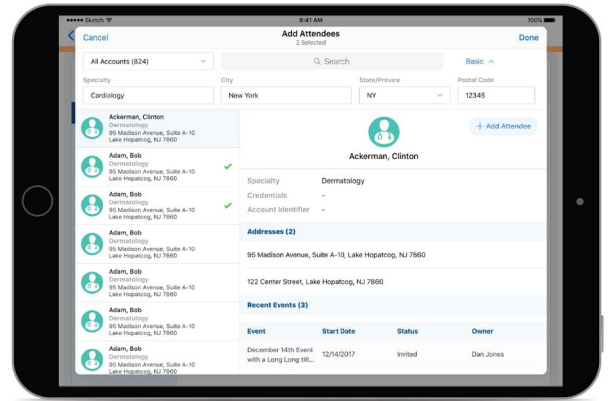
••••• Sketch 9:41 AM 100%

Cancel
Add Attendees
2 Selected
Done

All Accounts (824)
Search
Basic

Specialty
Cardiology
City
New York
State/Province
NY
Postal Code
12345

Ackerman, Clinton
Dermatology
95 Madison Avenue, Suite A-10
Lake Hopatcog, NJ 7860

Adam, Bob
Dermatology
95 Madison Avenue, Suite A-10
Lake Hopatcog, NJ 7860

Adam, Bob
Dermatology
95 Madison Avenue, Suite A-10
Lake Hopatcog, NJ 7860

Adam, Bob
Dermatology
95 Madison Avenue, Suite A-10
Lake Hopatcog, NJ 7860

Adam, Bob
Dermatology
95 Madison Avenue, Suite A-10
Lake Hopatcog, NJ 7860

Adam, Bob
Dermatology
95 Madison Avenue, Suite A-10
Lake Hopatcog, NJ 7860

Adam, Bob
Dermatology
95 Madison Avenue, Suite A-10
Lake Hopatcog, NJ 7860

+ Add Attendee

Ackerman, Clinton

Specialty Dermatology
Credentials -
Account Identifier -

Addresses (2)

95 Madison Avenue, Suite A-10, Lake Hopatcog, NJ 7860

122 Center Street, Lake Hopatcog, NJ 7860

Recent Events (3)

| Event | Start Date | Status | Owner |
|---|---|---|---|
| December 14th Event with a Long Long titl... | 12/14/2017 | Invited | Dan Jones |